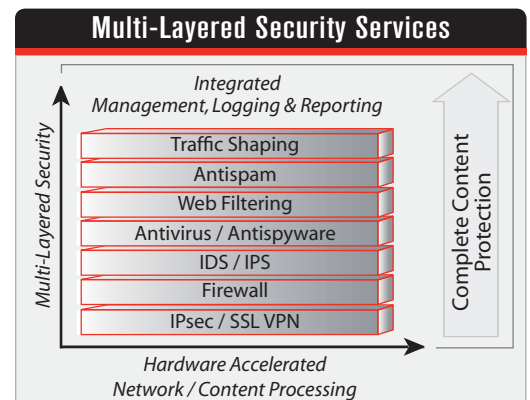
Multi-Layered Security Services

Integrated
Management, Logging & Reporting

Multi-Layered Security

Traffic Shaping
Antispam
Web Filtering
Antivirus / Antispyware
IDS / IPS
Firewall
IPsec / SSL VPN

Complete Content Protection

Hardware Accelerated
Network / Content Processing